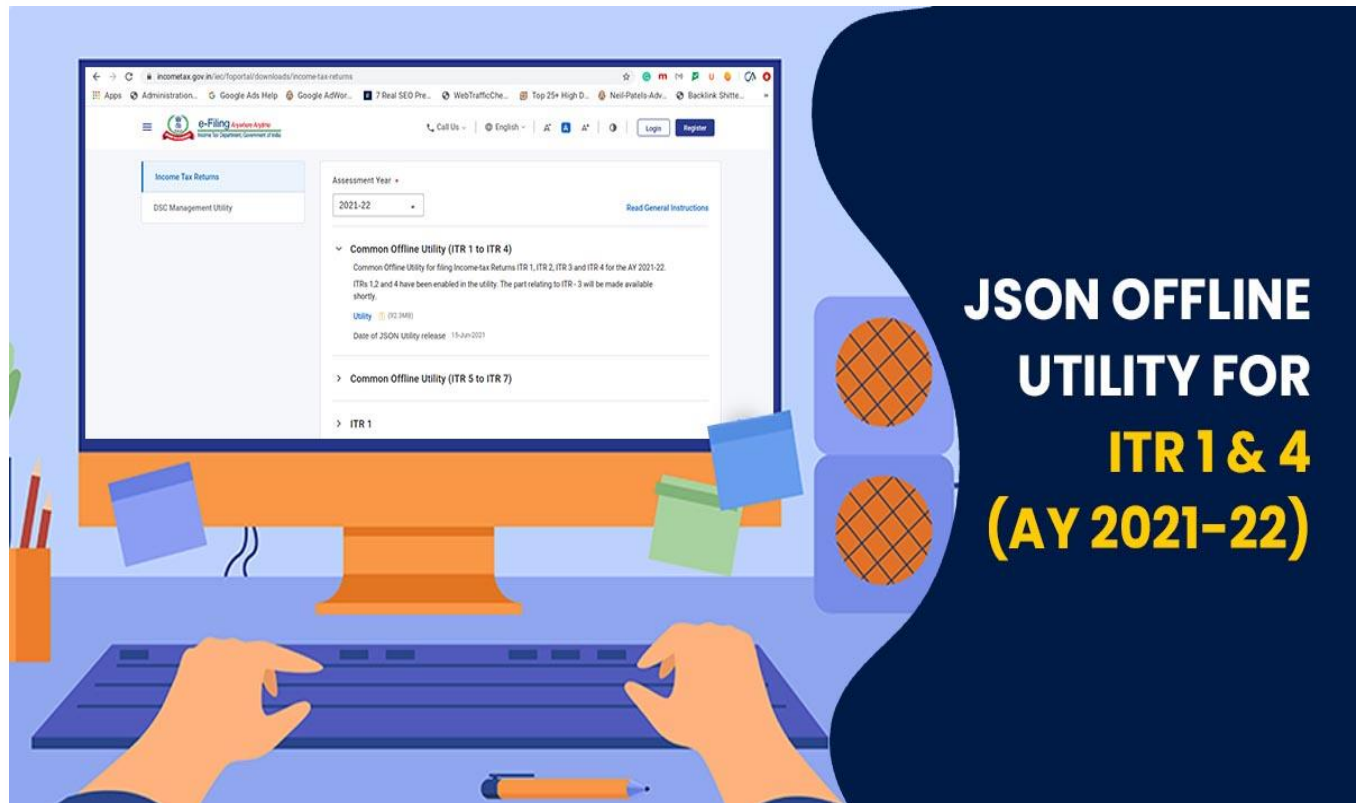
incometax.gov.in/iec/foportal/downloads/income-tax-returns

Apps Administration... Google Ads Help Google AdWor... 7 Real SEO Pre... WebTrafficChe... Top 25+ High D... Neil-Patels-Adv... Backlink Shitte...

e-Filing Anywhere Anytime
Income Tax Department, Government of India

Call Us English A A A Login Register

Income Tax Returns

DSC Management Utility

Assessment Year *

2021-22

Read General Instructions

Common Offline Utility (ITR 1 to ITR 4)

Common Offline Utility for filing Income-tax Returns ITR 1, ITR 2, ITR 3 and ITR 4 for the AY 2021-22.

ITRs 1,2 and 4 have been enabled in the utility. The part relating to ITR - 3 will be made available shortly.

Utility (92.3MB)

Date of JSON Utility release 15-Jun-2021

Common Offline Utility (ITR 5 to ITR 7)

ITR 1

JSON OFFLINE UTILITY FOR ITR 1 & 4 (AY 2021-22)